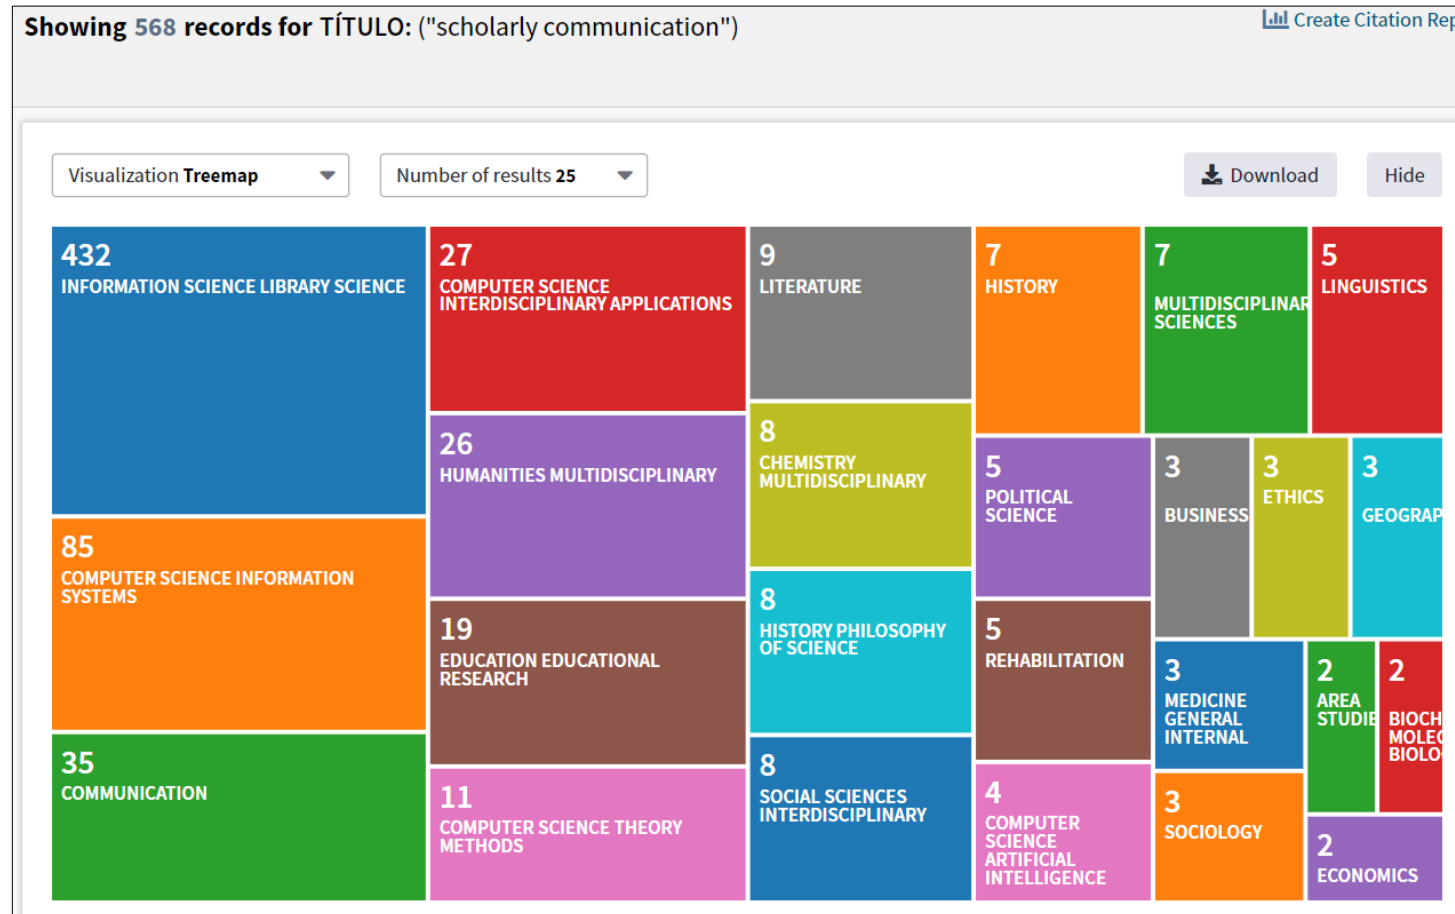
Showing 568 records for TÍTULO: ("scholarly communication")

Create Citation Rep

Visualization Treemap

Number of results 25

Download

Hide

432
INFORMATION SCIENCE LIBRARY SCIENCE

27
COMPUTER SCIENCE INTERDISCIPLINARY APPLICATIONS

9
LITERATURE

7
HISTORY

7
MULTIDISCIPLINAR SCIENCES

5
LINGUISTICS

26
HUMANITIES MULTIDISCIPLINARY

8
CHEMISTRY MULTIDISCIPLINARY

5
POLITICAL SCIENCE

3
BUSINESS

3
ETHICS

3
GEOGRAP

85
COMPUTER SCIENCE INFORMATION SYSTEMS

19
EDUCATION EDUCATIONAL RESEARCH

8
HISTORY PHILOSOPHY OF SCIENCE

5
REHABILITATION

3
MEDICINE GENERAL INTERNAL

2
AREA STUDIE

2
BIOCH MOLEC BIOLO

35
COMMUNICATION

11
COMPUTER SCIENCE THEORY METHODS

8
SOCIAL SCIENCES INTERDISCIPLINARY

4
COMPUTER SCIENCE ARTIFICIAL INTELLIGENCE

3
SOCIOLOGY

2
ECONOMICS